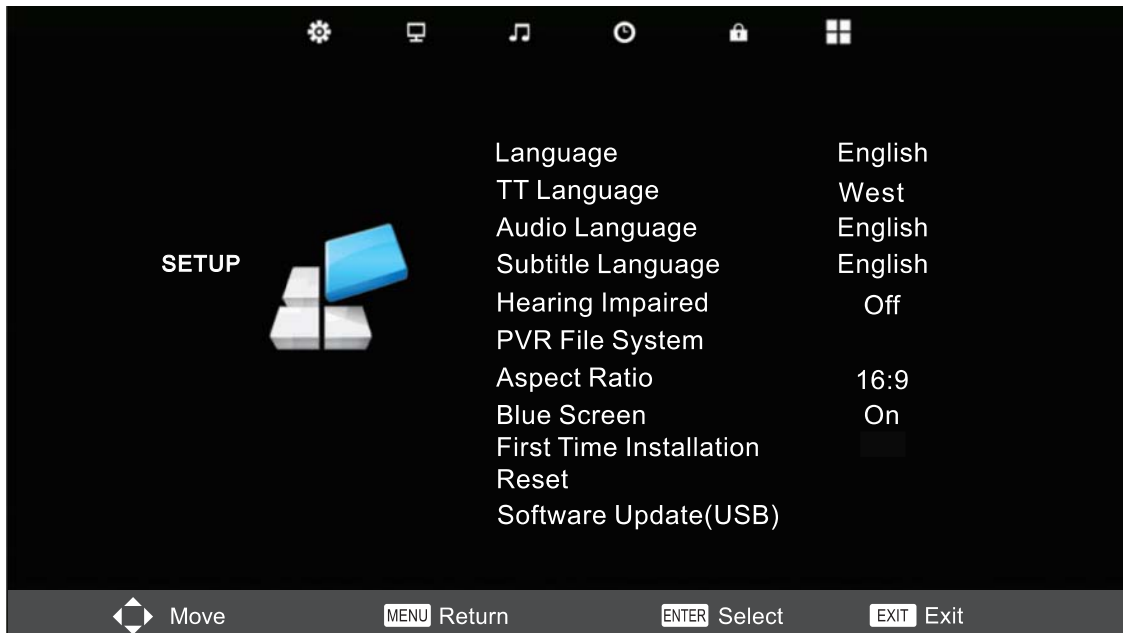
SETUP

| | |
|---|---|
| Language | English |
| TT Language | West |
| Audio Language | English |
| Subtitle Language | English |
| Hearing Impaired | Off |
| PVR File System | |
| Aspect Ratio | 16:9 |
| Blue Screen | On |
| First Time Installation | |
| Reset | |
| Software Update(USB) | |

Move MENU Return ENTER Select EXIT Exit